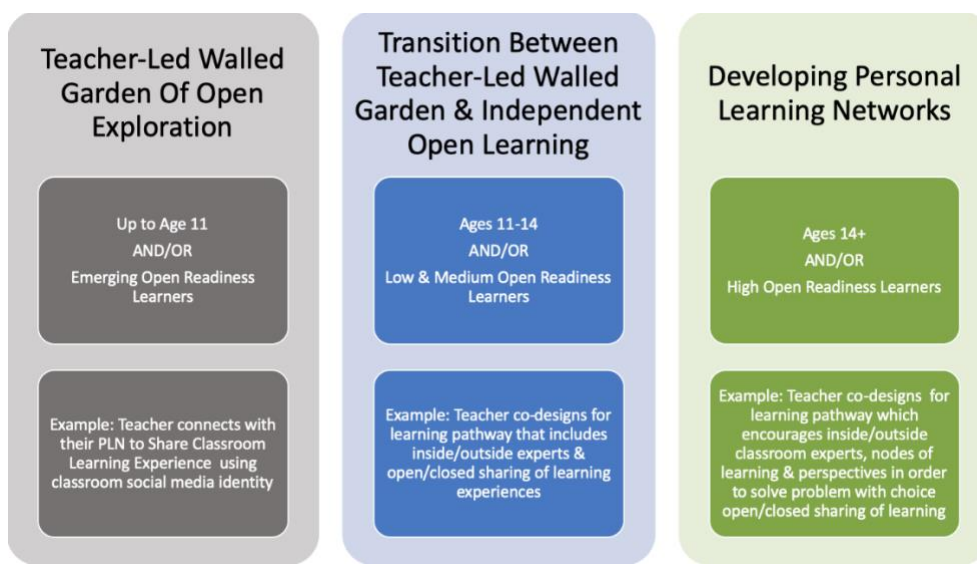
Teacher-Led Walled Garden Of Open Exploration

Up to Age 11
AND/OR
Emerging Open Readiness Learners

Example: Teacher connects with their PLN to Share Classroom Learning Experience using classroom social media identity

Transition Between Teacher-Led Walled Garden & Independent Open Learning

Ages 11-14
AND/OR
Low & Medium Open Readiness Learners

Example: Teacher co-designs for learning pathway that includes inside/outside experts & open/closed sharing of learning experiences

Developing Personal Learning Networks

Ages 14+
AND/OR
High Open Readiness Learners

Example: Teacher co-designs for learning pathway which encourages inside/outside classroom experts, nodes of learning & perspectives in order to solve problem with choice open/closed sharing of learning